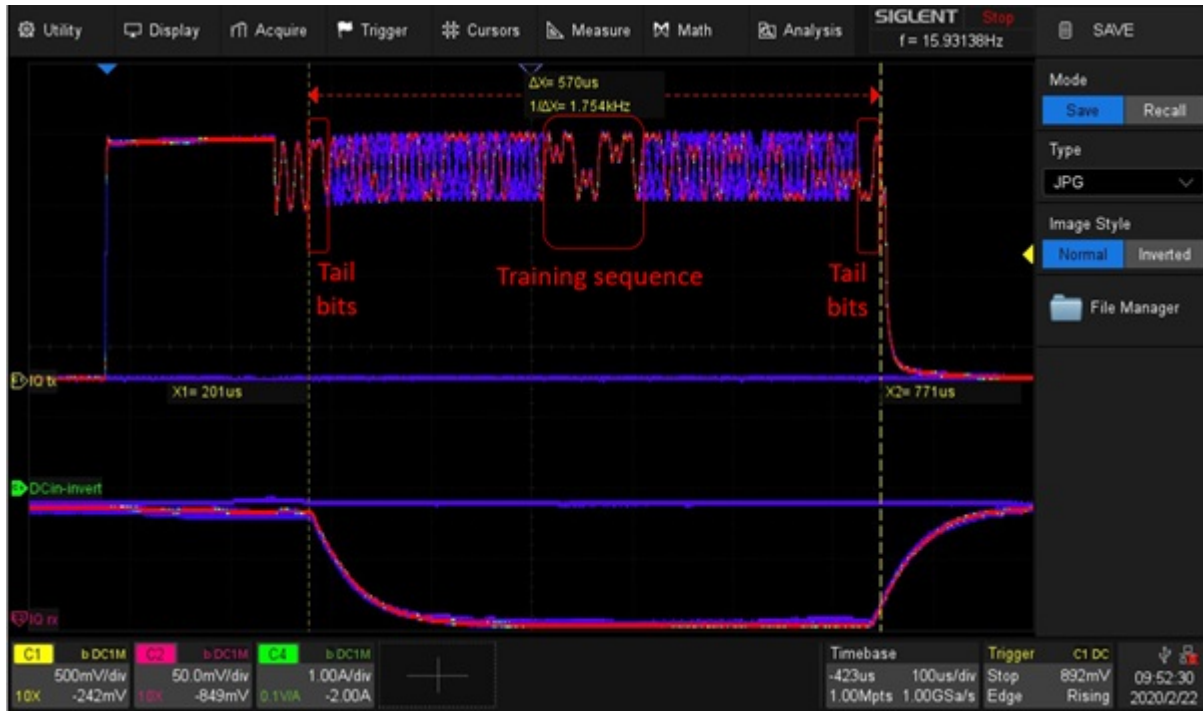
Utility Display Acquire Trigger Cursors Measure Math Analysis SIGLENT Stop f = 15.93138Hz SAVE

ΔX= 570us
1/ΔX= 1.754kHz

Tail bits

Training sequence

Tail bits

IQ tx
X1= 201us
X2= 771us

DCin-invert

IQ rx

Mode
Save Recall
Type
JPG
Image Style
Normal Inverted
File Manager

C1 b DC1M 500mV/div 10X -242mV
C2 b DC1M 50.0mV/div 10X -849mV
C4 b DC1M 1.00A/div 0.1V/A -2.00A

Timebase
-423us 100us/div
1.00Mpts 1.00GSa/s

Trigger C1 DC
Stop 892mV
Edge Rising

09:52:30
2020/2/22